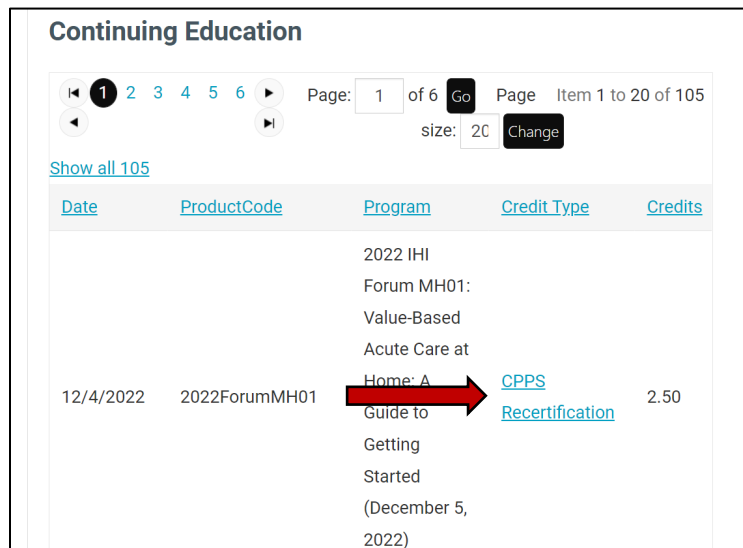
Continuing Education

1 2 3 4 5 6

Page: 1 of 6 Go Page size: 20 Change Item 1 to 20 of 105

Show all 105

| Date | ProductCode | Program | Credit Type | Credits |
|---|---|---|---|---|
| 12/4/2022 | 2022ForumMH01 | 2022 IHI Forum MH01: Value-Based Acute Care at Home: A Guide to Getting Started (December 5, 2022) | CPPS Recertification | 2.50 |